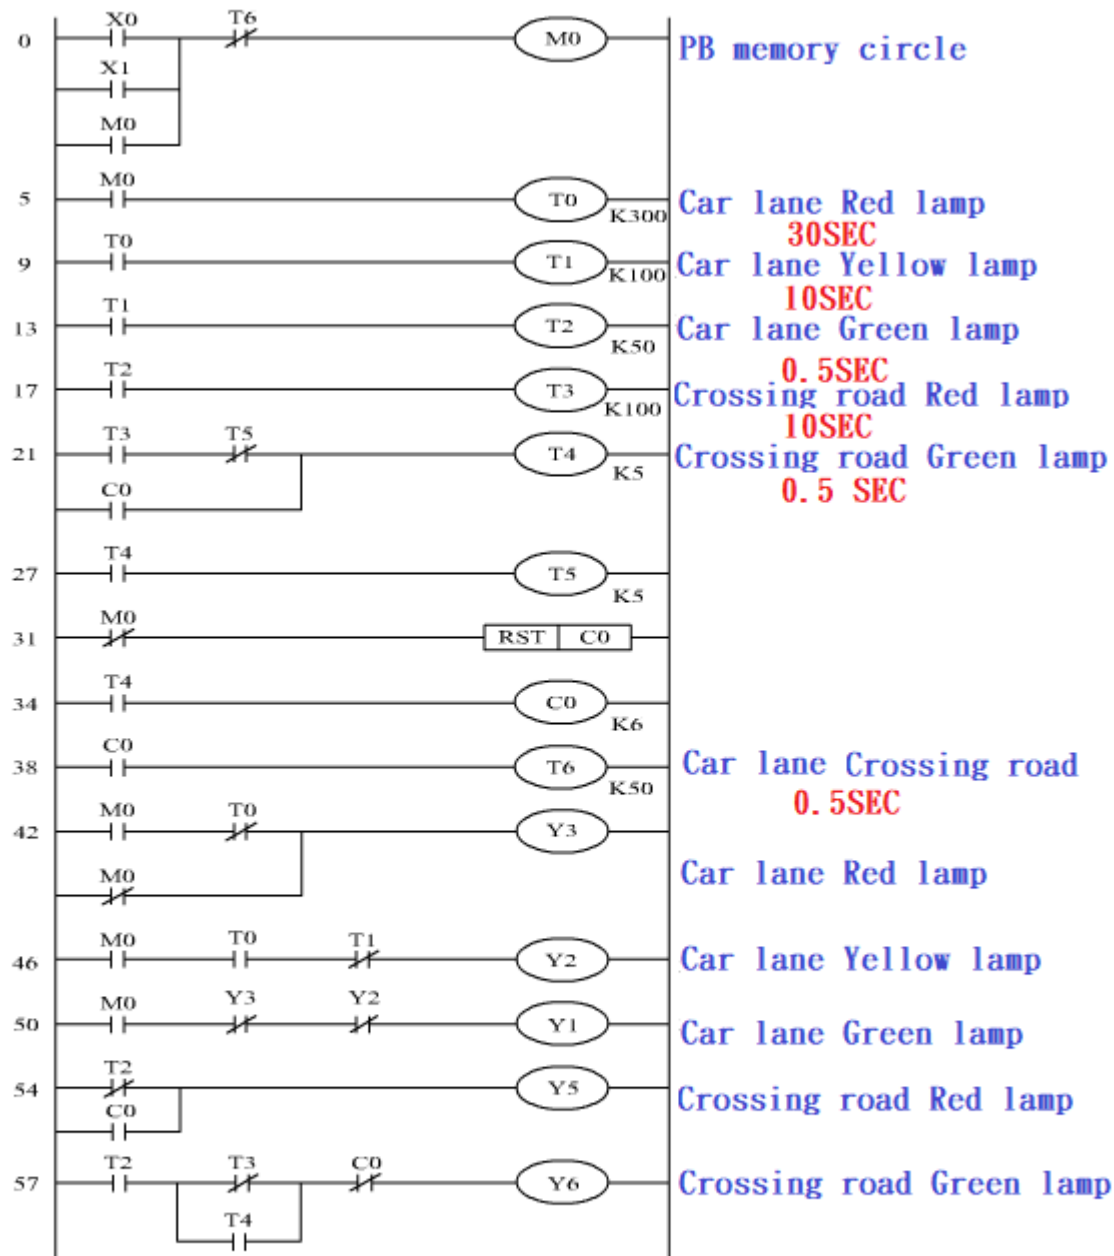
0 X0 T6 M0 PB memory circle
X1
M0

5 M0 T0 K300 Car lane Red lamp 30SEC

9 T0 T1 K100 Car lane Yellow lamp 10SEC

13 T1 T2 K50 Car lane Green lamp 0.5SEC

17 T2 T3 K100 Crossing road Red lamp 10SEC

21 T3 T5 T4 K5 Crossing road Green lamp 0.5 SEC
C0

27 T4 T5 K5

31 M0 RST C0

34 T4 C0 K6

38 C0 T6 K50 Car lane Crossing road 0.5SEC

42 M0 T0 Y3
M0 Car lane Red lamp

46 M0 T0 T1 Y2 Car lane Yellow lamp

50 M0 Y3 Y2 Y1 Car lane Green lamp

54 T2 Y5 Crossing road Red lamp
C0

57 T2 T3 C0 Y6 Crossing road Green lamp
T4